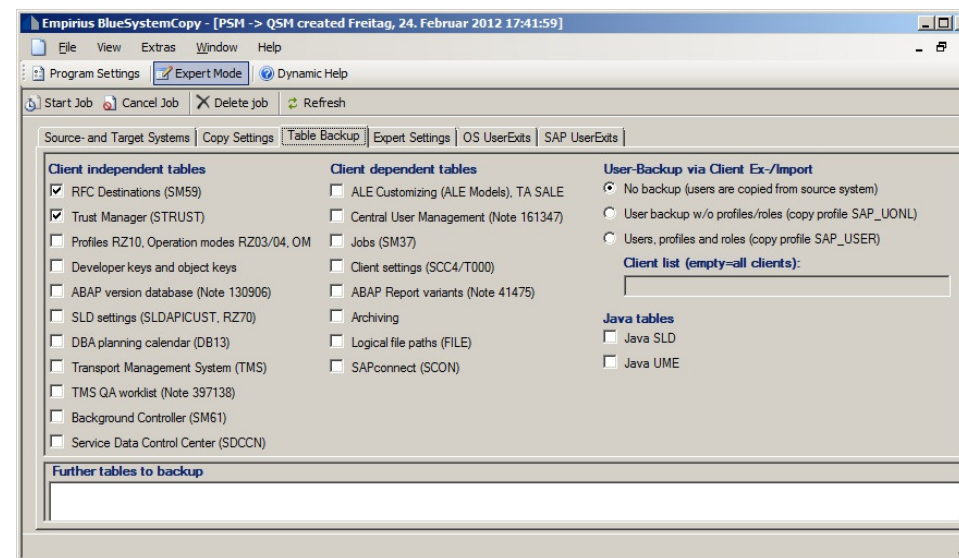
Empirius BlueSystemCopy - [PSM -> QSM created Freitag, 24. Februar 2012 17:41:59]

File View Extras Window Help

Program Settings | Expert Mode | Dynamic Help

Start Job | Cancel Job | Delete job | Refresh

Source- and Target Systems | Copy Settings | Table Backup | Expert Settings | OS UserExits | SAP UserExits

Client independent tables
☑ RFC Destinations (SM59)
☑ Trust Manager (STRUST)
☐ Profiles RZ10, Operation modes RZ03/04, OM
☐ Developer keys and object keys
☐ ABAP version database (Note 130906)
☐ SLD settings (SLDAPICUST, RZ70)
☐ DBA planning calendar (DB13)
☐ Transport Management System (TMS)
☐ TMS QA worklist (Note 397138)
☐ Background Controller (SM61)
☐ Service Data Control Center (SDCCN)

Client dependent tables
☐ ALE Customizing (ALE Models), TA SALE
☐ Central User Management (Note 161347)
☐ Jobs (SM37)
☐ Client settings (SCC4/T000)
☐ ABAP Report variants (Note 41475)
☐ Archiving
☐ Logical file paths (FILE)
☐ SAPconnect (SCON)

User-Backup via Client Ex-/Import
◉ No backup (users are copied from source system)
○ User backup w/o profiles/roles (copy profile SAP_UONL)
○ Users, profiles and roles (copy profile SAP_USER)
Client list (empty=all clients):

Java tables
☐ Java SLD
☐ Java UME

Further tables to backup